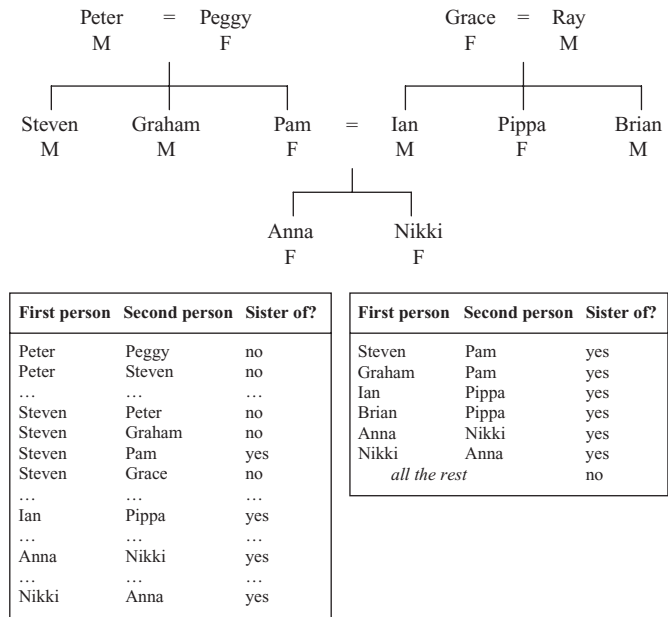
Peter = Peggy
M F

Grace = Ray
F M

Steven Graham Pam = Ian Pippa Brian
M M F M F M

Anna Nikki
F F

| First person | Second person | Sister of? |
|---|---|---|
| Peter | Peggy | no |
| Peter | Steven | no |
| … | … | … |
| Steven | Peter | no |
| Steven | Graham | no |
| Steven | Pam | yes |
| Steven | Grace | no |
| … | … | … |
| Ian | Pippa | yes |
| … | … | … |
| Anna | Nikki | yes |
| … | … | … |
| Nikki | Anna | yes |

| First person | Second person | Sister of? |
|---|---|---|
| Steven | Pam | yes |
| Graham | Pam | yes |
| Ian | Pippa | yes |
| Brian | Pippa | yes |
| Anna | Nikki | yes |
| Nikki | Anna | yes |
| *all the rest* | | no |